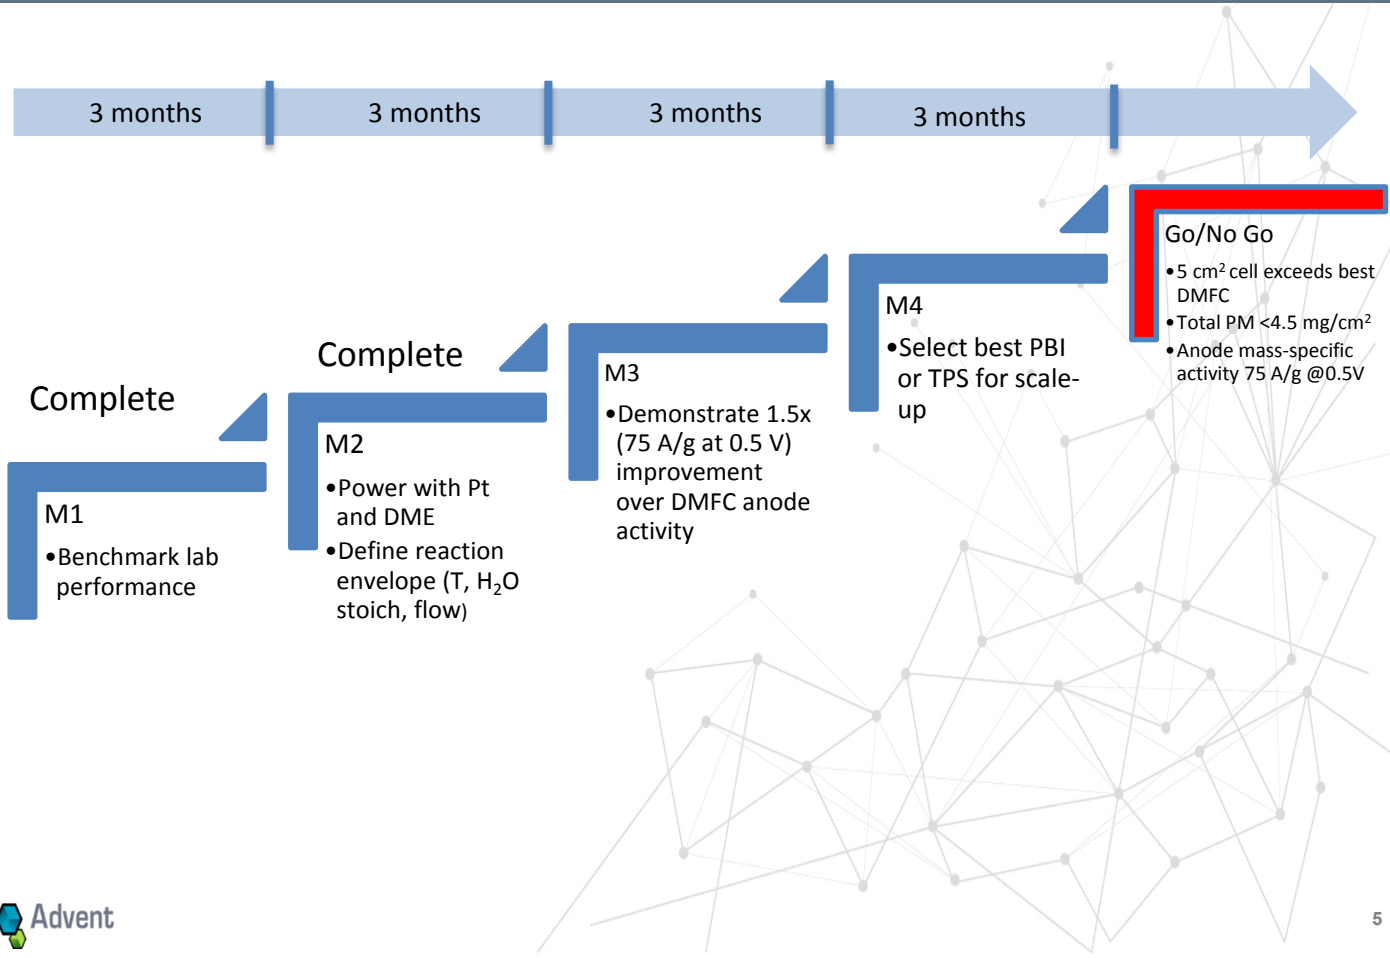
3 months

3 months

3 months

3 months

Complete

M1

•Benchmark lab performance

Complete

M2

•Power with Pt and DME

•Define reaction envelope (T, $H_2O$ stoich, flow)

M3

•Demonstrate 1.5x (75 A/g at 0.5 V) improvement over DMFC anode activity

M4

•Select best PBI or TPS for scale-up

Go/No Go

•5 $cm^2$ cell exceeds best DMFC

•Total PM <4.5 mg/$cm^2$

•Anode mass-specific activity 75 A/g @0.5V

Advent

5